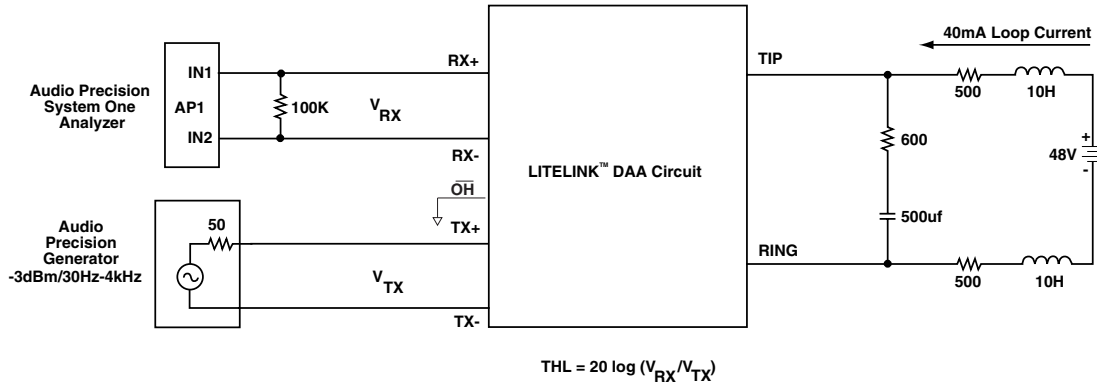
40mA Loop Current

Audio Precision System One Analyzer

IN1

AP1

IN2

100K

$V_{RX}$

RX+

RX-

LITELINK™ DAA Circuit

TIP

RING

500

10H

600

500uf

+

48V

-

500

10H

$\overline{OH}$

TX+

TX-

Audio Precision Generator -3dBm/30Hz-4kHz

50

$V_{TX}$

THL = 20 log ($V_{RX}/V_{TX}$)